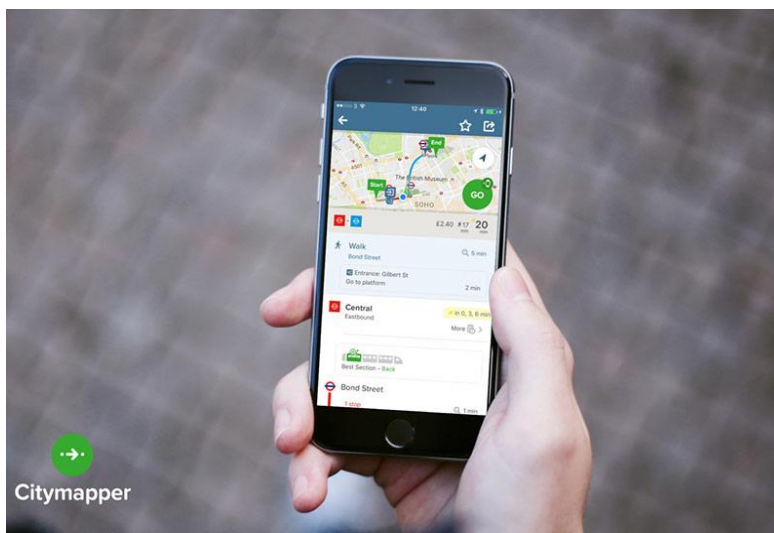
12:40

End

Start

The British Museum

SOHO

GO

£2.40 17 20 min

Walk
Bond Street
5 min

Entrance: Gilbert St
Go to platform
2 min

Central
Eastbound
in 0, 3, 6 min
More

Best Section - Back

Bond Street
1 stop
1 min

Citymapper